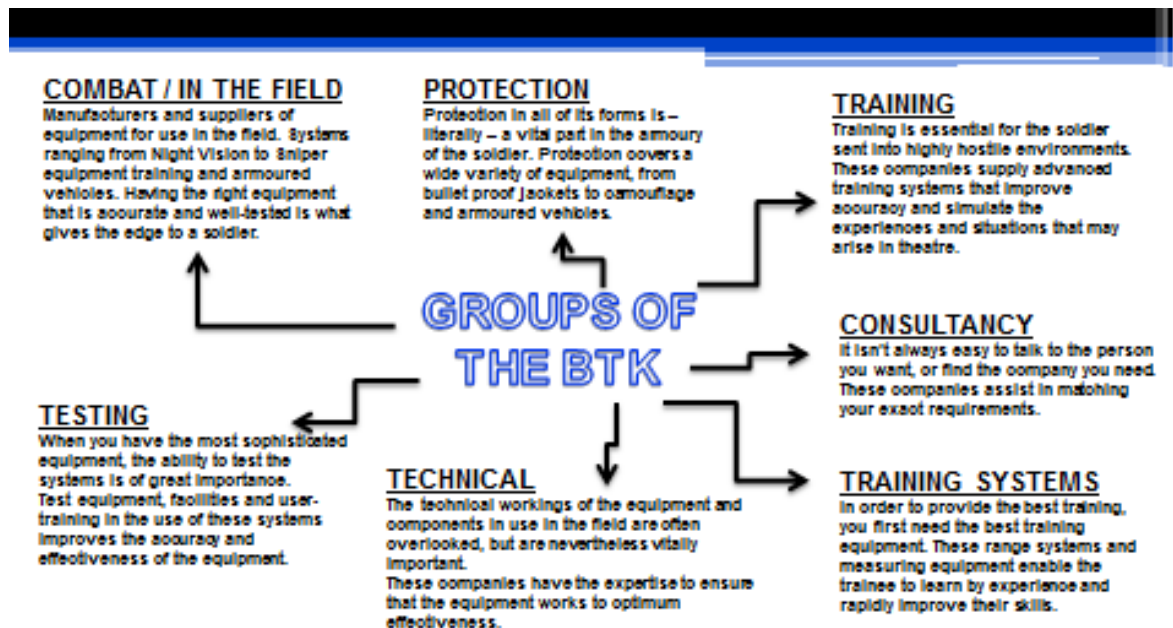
COMBAT / IN THE FIELD
Manufacturers and suppliers of equipment for use in the field. Systems ranging from Night Vision to Sniper equipment training and armoured vehicles. Having the right equipment that is accurate and well-tested is what gives the edge to a soldier.

PROTECTION
Protection in all of its forms is – literally – a vital part in the armoury of the soldier. Protection covers a wide variety of equipment, from bullet proof jackets to camouflage and armoured vehicles.

TRAINING
Training is essential for the soldier sent into highly hostile environments. These companies supply advanced training systems that improve accuracy and simulate the experiences and situations that may arise in theatre.

GROUPS OF THE BTK

CONSULTANCY
It isn't always easy to talk to the person you want, or find the company you need. These companies assist in matching your exact requirements.

TESTING
When you have the most sophisticated equipment, the ability to test the systems is of great importance. Test equipment, facilities and user-training in the use of these systems improves the accuracy and effectiveness of the equipment.

TECHNICAL
The technical workings of the equipment and components in use in the field are often overlooked, but are nevertheless vitally important.
These companies have the expertise to ensure that the equipment works to optimum effectiveness.

TRAINING SYSTEMS
In order to provide the best training, you first need the best training equipment. These range systems and measuring equipment enable the trainee to learn by experience and rapidly improve their skills.